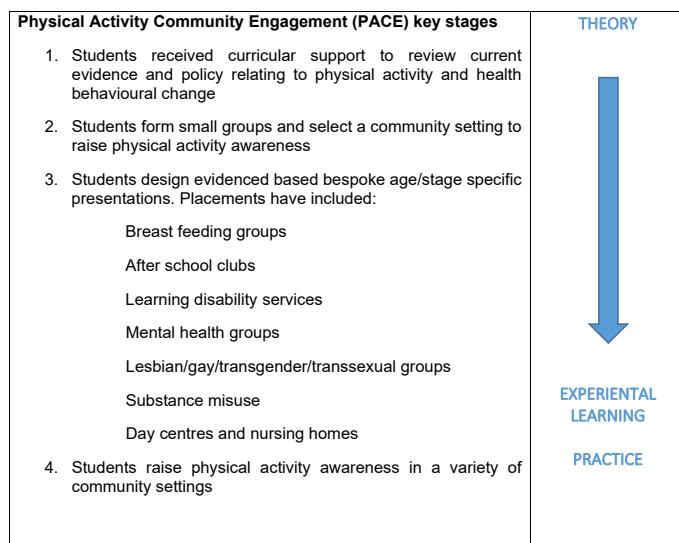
| Physical Activity Community Engagement (PACE) key stages | THEORY |
|---|---|
| 1. Students received curricular support to review current evidence and policy relating to physical activity and health behavioural change<br><br>2. Students form small groups and select a community setting to raise physical activity awareness<br><br>3. Students design evidenced based bespoke age/stage specific presentations. Placements have included:<br><br>Breast feeding groups<br><br>After school clubs<br><br>Learning disability services<br><br>Mental health groups<br><br>Lesbian/gay/transgender/transsexual groups<br><br>Substance misuse<br><br>Day centres and nursing homes<br><br>4. Students raise physical activity awareness in a variety of community settings | EXPERIENTIAL LEARNING<br><br>PRACTICE |